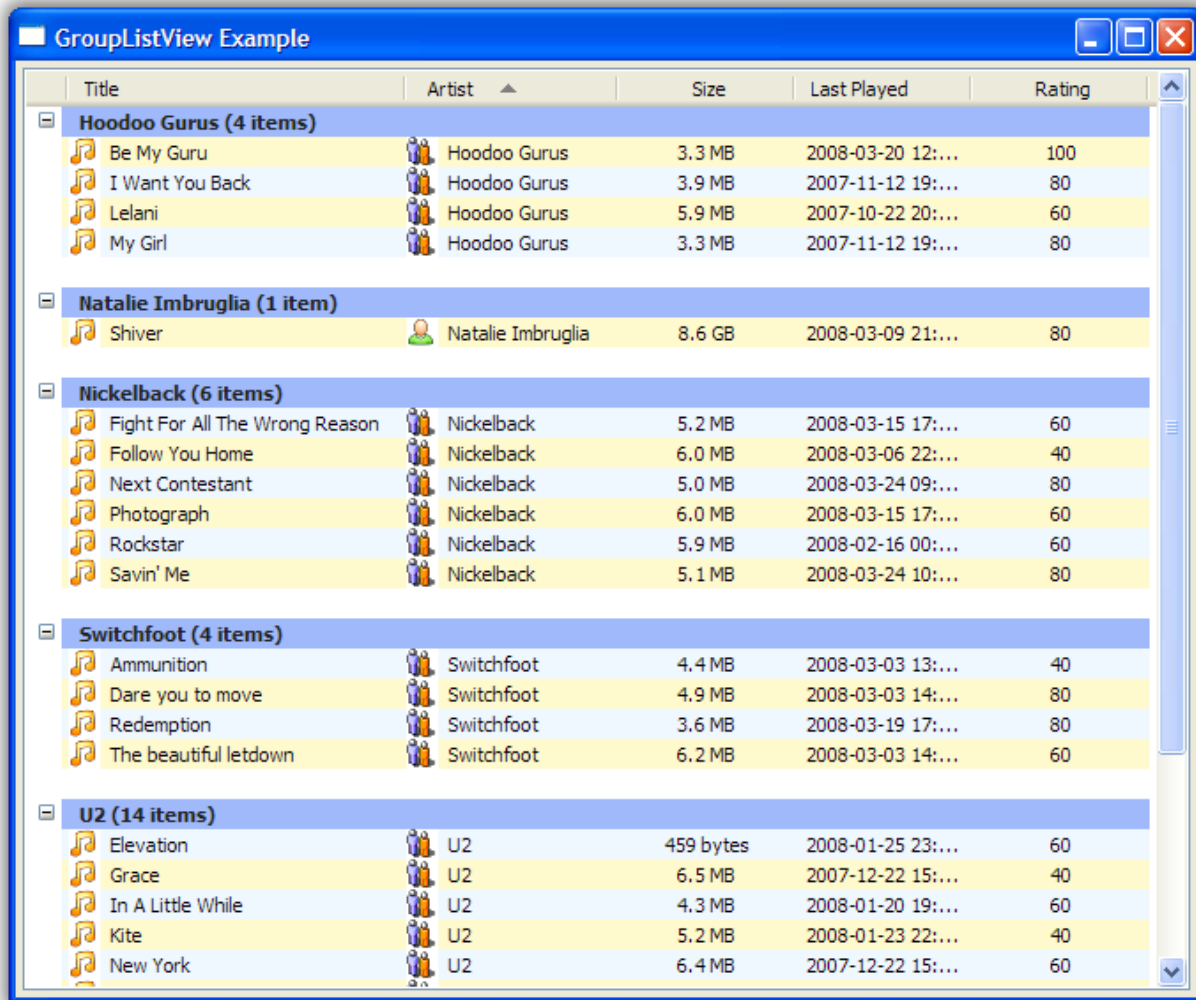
GroupListView Example

| Title | Artist | Size | Last Played | Rating |
|---|---|---|---|---|
| **Hoodoo Gurus (4 items)** | | | | |
| Be My Guru | Hoodoo Gurus | 3.3 MB | 2008-03-20 12:... | 100 |
| I Want You Back | Hoodoo Gurus | 3.9 MB | 2007-11-12 19:... | 80 |
| Lelani | Hoodoo Gurus | 5.9 MB | 2007-10-22 20:... | 60 |
| My Girl | Hoodoo Gurus | 3.3 MB | 2007-11-12 19:... | 80 |
| **Natalie Imbruglia (1 item)** | | | | |
| Shiver | Natalie Imbruglia | 8.6 GB | 2008-03-09 21:... | 80 |
| **Nickelback (6 items)** | | | | |
| Fight For All The Wrong Reason | Nickelback | 5.2 MB | 2008-03-15 17:... | 60 |
| Follow You Home | Nickelback | 6.0 MB | 2008-03-06 22:... | 40 |
| Next Contestant | Nickelback | 5.0 MB | 2008-03-24 09:... | 80 |
| Photograph | Nickelback | 6.0 MB | 2008-03-15 17:... | 60 |
| Rockstar | Nickelback | 5.9 MB | 2008-02-16 00:... | 60 |
| Savin' Me | Nickelback | 5.1 MB | 2008-03-24 10:... | 80 |
| **Switchfoot (4 items)** | | | | |
| Ammunition | Switchfoot | 4.4 MB | 2008-03-03 13:... | 40 |
| Dare you to move | Switchfoot | 4.9 MB | 2008-03-03 14:... | 80 |
| Redemption | Switchfoot | 3.6 MB | 2008-03-19 17:... | 80 |
| The beautiful letdown | Switchfoot | 6.2 MB | 2008-03-03 14:... | 60 |
| **U2 (14 items)** | | | | |
| Elevation | U2 | 459 bytes | 2008-01-25 23:... | 60 |
| Grace | U2 | 6.5 MB | 2007-12-22 15:... | 40 |
| In A Little While | U2 | 4.3 MB | 2008-01-20 19:... | 60 |
| Kite | U2 | 5.2 MB | 2008-01-23 22:... | 40 |
| New York | U2 | 6.4 MB | 2007-12-22 15:... | 60 |